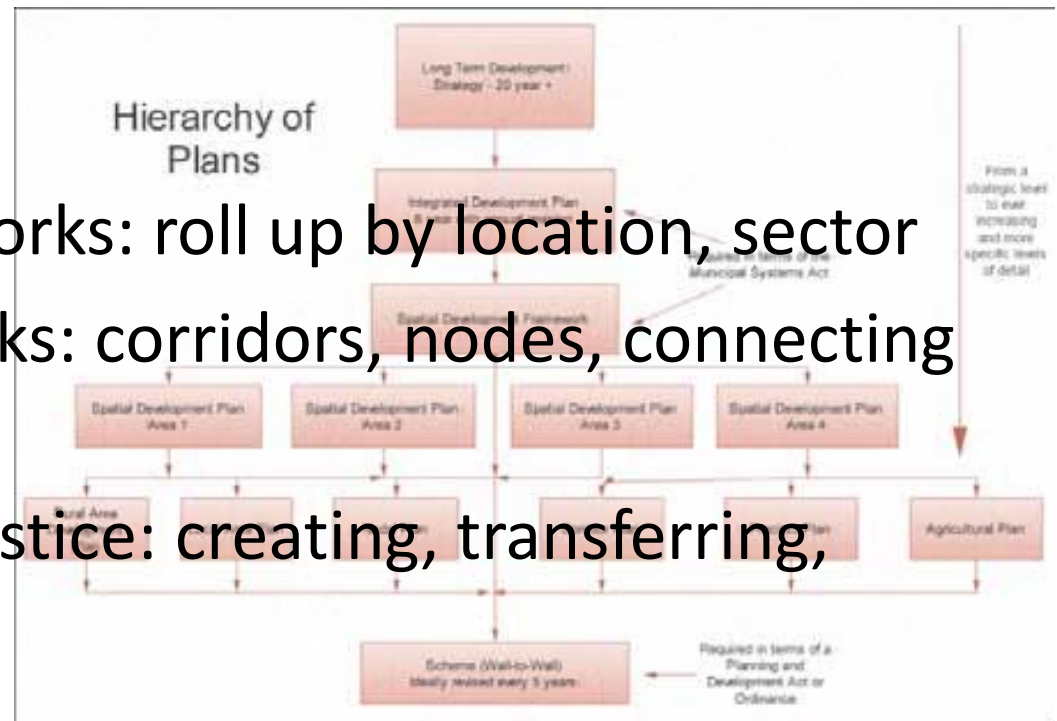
Hierarchy of Plans

Long Term Development Strategy - 20 year +

Integrated Development Plan

orks: roll up by location, sector

Required in terms of the Municipal Systems Act

From a strategic level to ever increasing and more specific levels of detail

Spatial Development Framework

ks: corridors, nodes, connecting

Spatial Development Plan Area 1

Spatial Development Plan Area 2

Spatial Development Plan Area 3

Spatial Development Plan Area 4

Rural Area

stice: creating, transferring,

Agricultural Plan

Scheme (Wall-to-Wall) Ideally revised every 5 years

Required in terms of a Planning and Development Act or Ordinance